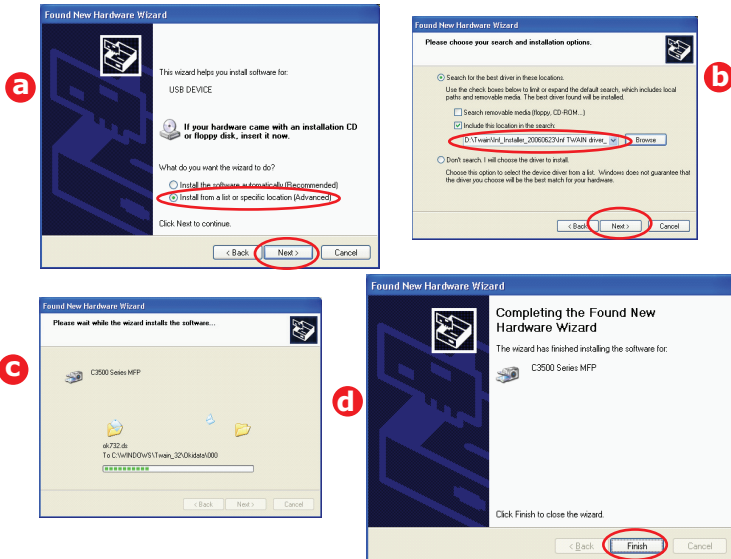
a

Found New Hardware Wizard

This wizard helps you install software for:

USB DEVICE

If your hardware came with an installation CD or floppy disk, insert it now.

What do you want the wizard to do?

Install the software automatically (Recommended)

Install from a list or specific location (Advanced)

Click Next to continue.

< Back Next > Cancel

b

Found New Hardware Wizard

Please choose your search and installation options.

Search for the best driver in these locations.

Use the check boxes below to limit or expand the default search, which includes local paths and removable media. The best driver found will be installed.

Search removable media (floppy, CD-ROM...)

Include this location in the search:

D:\Twain\Inf_Installer_20060623\Inf TWAIN driver_

Browse

Don't search. I will choose the driver to install.

Choose this option to select the device driver from a list. Windows does not guarantee that the driver you choose will be the best match for your hardware.

< Back Next > Cancel

c

Found New Hardware Wizard

Please wait while the wizard installs the software...

C3500 Series MFP

ok732.ds

To C:\WINDOWS\Twain_32\Okidata\000

< Back Next > Cancel

d

Found New Hardware Wizard

Completing the Found New Hardware Wizard

The wizard has finished installing the software for:

C3500 Series MFP

Click Finish to close the wizard.

< Back Finish Cancel